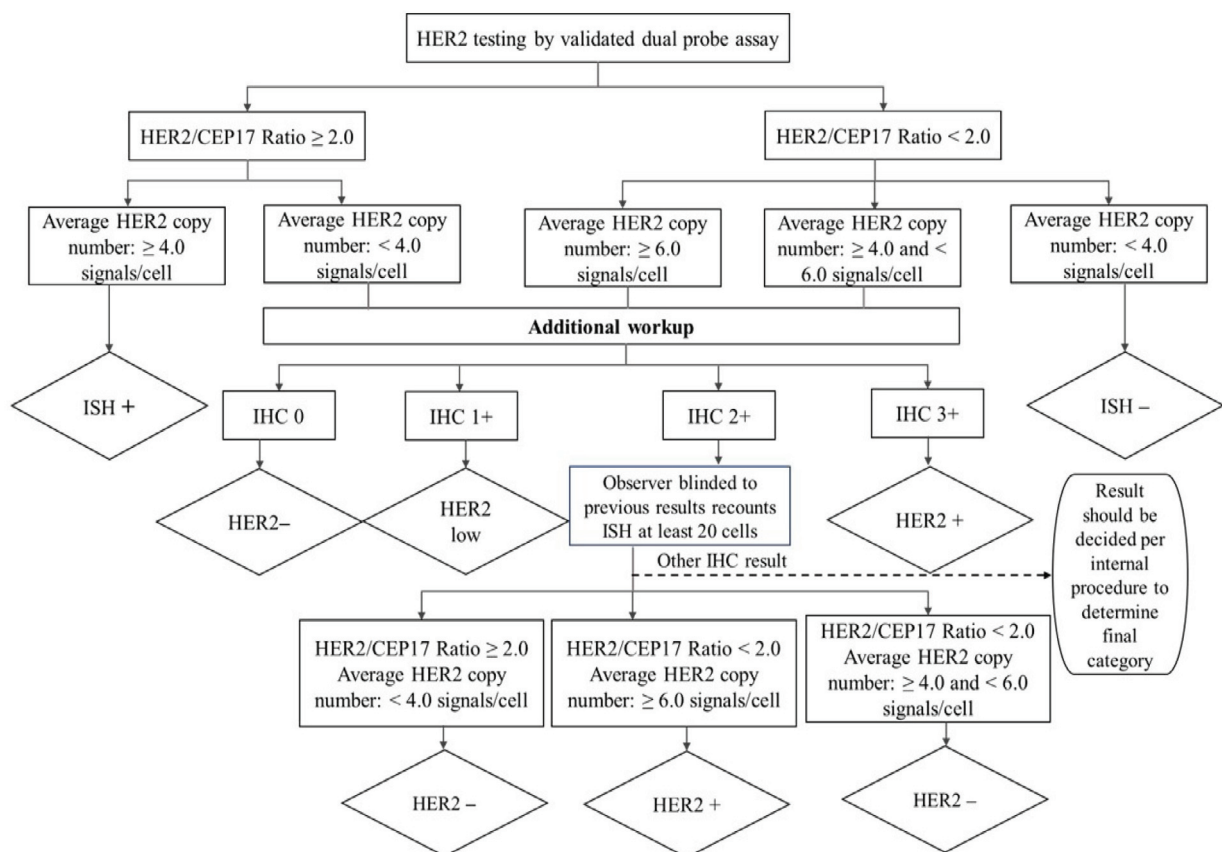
HER2 testing by validated dual probe assay

HER2/CEP17 Ratio $\geq 2.0$

HER2/CEP17 Ratio $< 2.0$

Average HER2 copy number: $\geq 4.0$ signals/cell

Average HER2 copy number: $< 4.0$ signals/cell

Average HER2 copy number: $\geq 6.0$ signals/cell

Average HER2 copy number: $\geq 4.0$ and $< 6.0$ signals/cell

Average HER2 copy number: $< 4.0$ signals/cell

**Additional workup**

ISH +

IHC 0

IHC 1+

IHC 2+

IHC 3+

ISH –

HER2–

HER2 low

Observer blinded to previous results recounts ISH at least 20 cells

HER2 +

Result should be decided per internal procedure to determine final category

Other IHC result

HER2/CEP17 Ratio $\geq 2.0$ Average HER2 copy number: $< 4.0$ signals/cell

HER2/CEP17 Ratio $< 2.0$ Average HER2 copy number: $\geq 6.0$ signals/cell

HER2/CEP17 Ratio $< 2.0$ Average HER2 copy number: $\geq 4.0$ and $< 6.0$ signals/cell

HER2 –

HER2 +

HER2 –